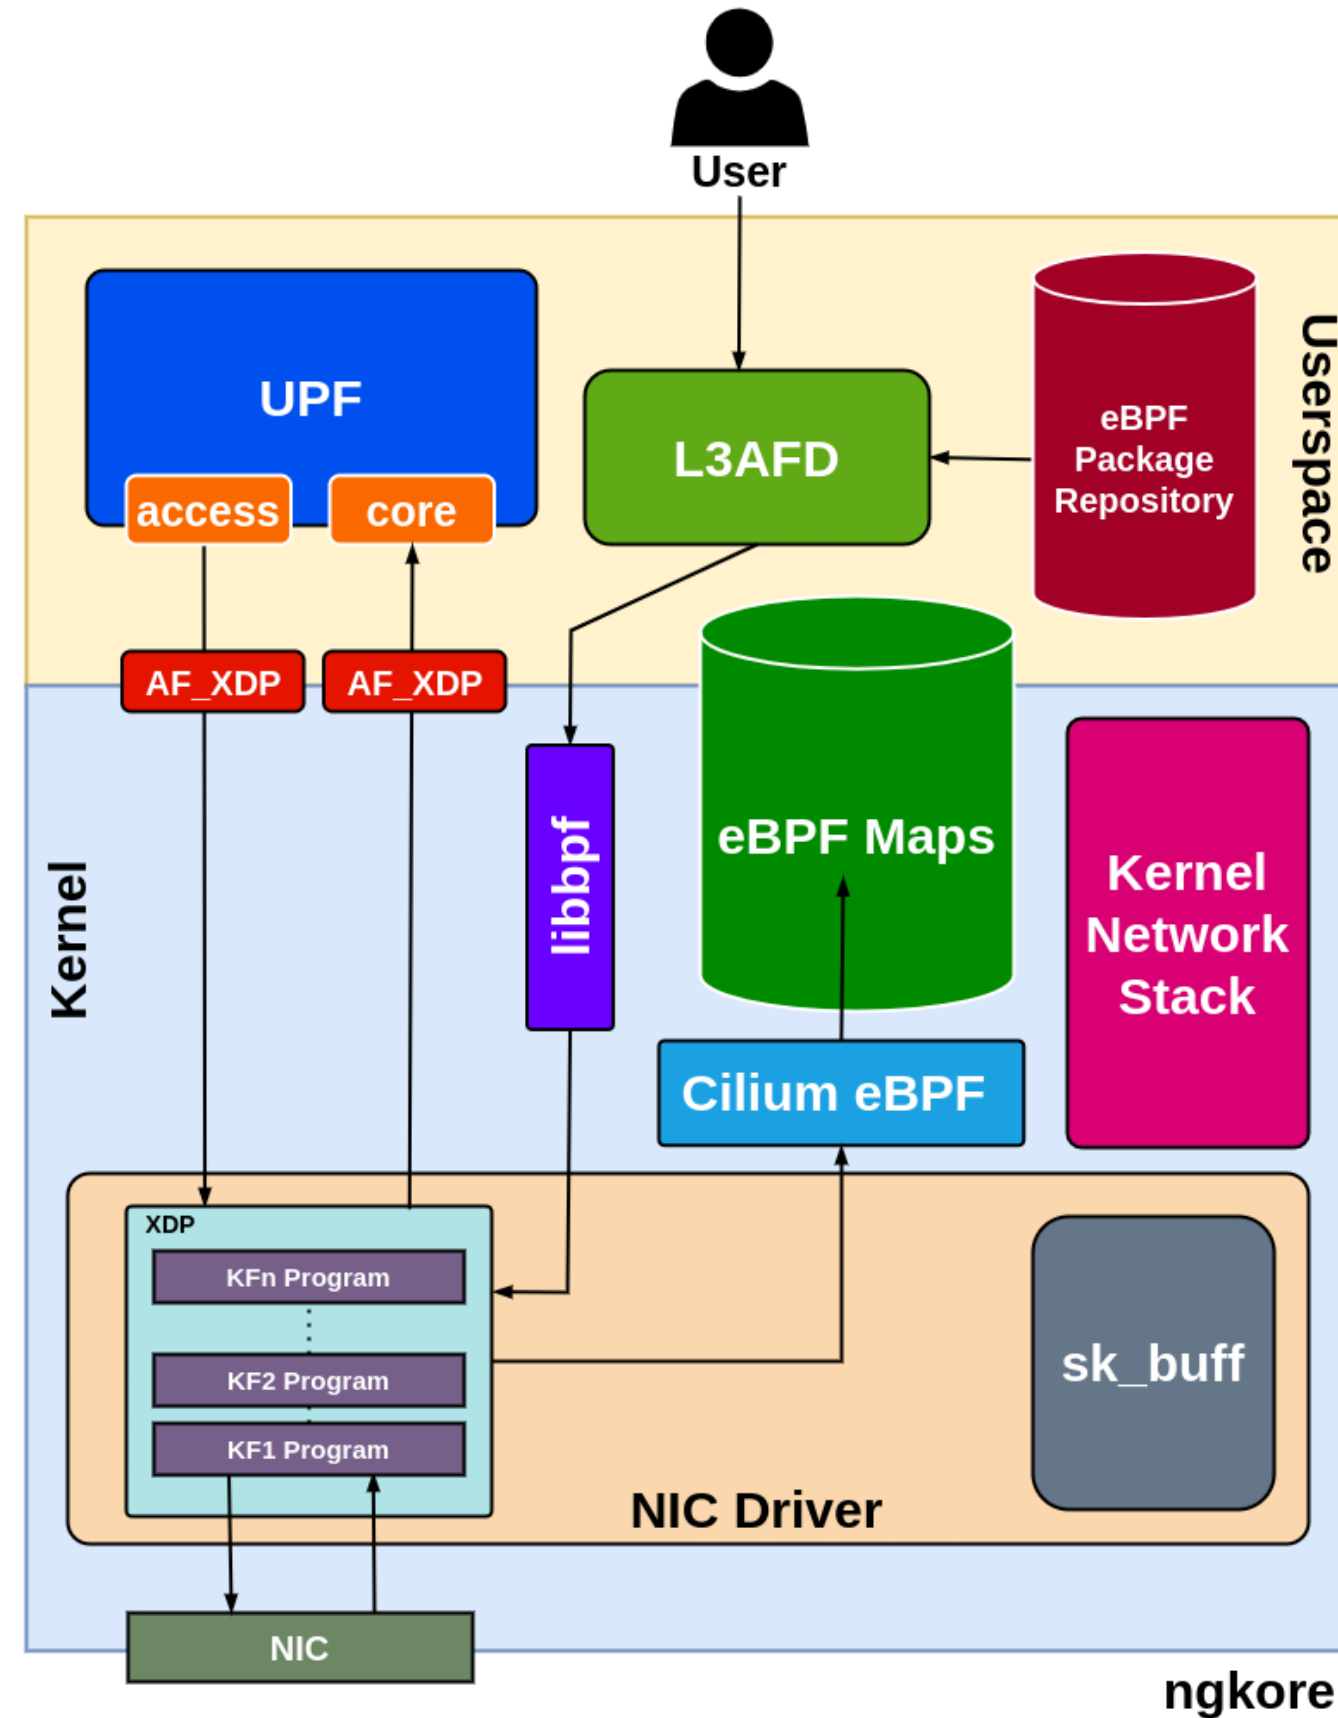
User

UPF

access

core

L3AFD

eBPF Package Repository

Userspace

AF_XDP

AF_XDP

libbpf

eBPF Maps

Kernel Network Stack

Kernel

Cilium eBPF

XDP

KFn Program

KF2 Program

KF1 Program

sk_buff

NIC Driver

NIC

ngkore